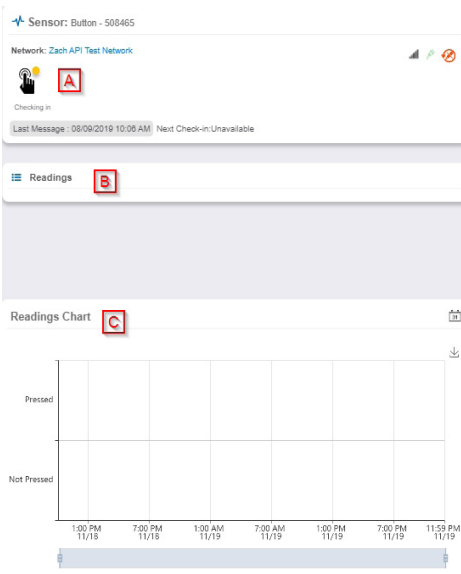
Sensor: Button - 508465

Network: Zach API Test Network

A

Checking in

Last Message : 08/09/2019 10:06 AM Next Check-in:Unavailable

Readings B

Readings Chart C

Pressed

Not Pressed

1:00 PM 11/18

7:00 PM 11/18

1:00 AM 11/19

7:00 AM 11/19

1:00 PM 11/19

7:00 PM 11/19

11:59 PM 11/19